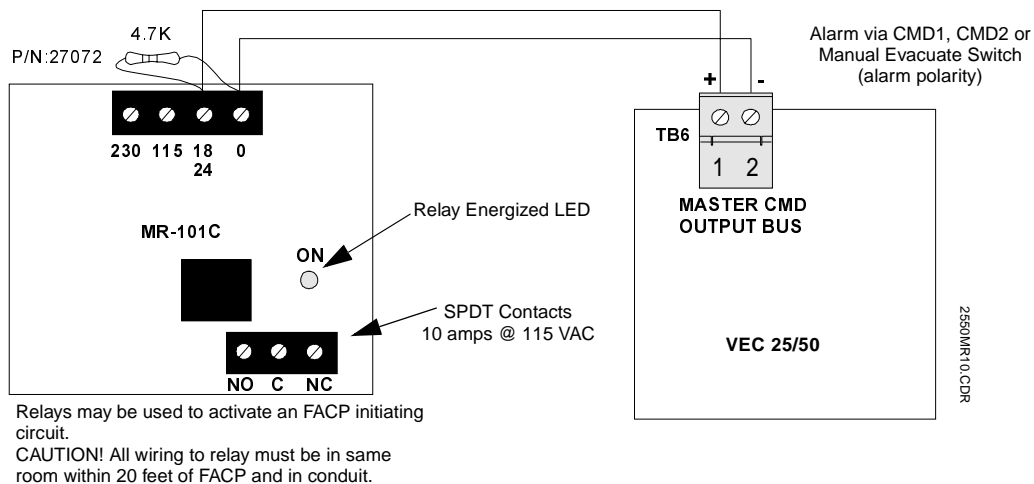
4.7K
P/N:27072

Alarm via CMD1, CMD2 or Manual Evacuate Switch (alarm polarity)

+ -

230 115 18 0
24

TB6

1 2

MASTER CMD
OUTPUT BUS

MR-101C

Relay Energized LED

ON

SPDT Contacts
10 amps @ 115 VAC

VEC 25/50

2550MR10.CDR

NO C NC

Relays may be used to activate an FACP initiating circuit.
CAUTION! All wiring to relay must be in same room within 20 feet of FACP and in conduit.